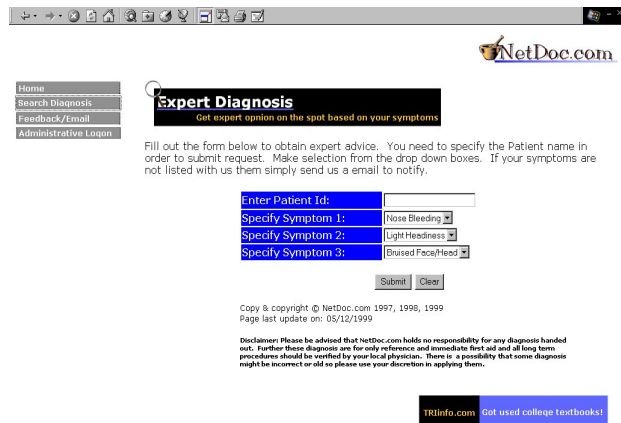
NetDoc.com

Home
Search Diagnosis
Feedback/Email
Administrative Logon

Expert Diagnosis
Get expert opnion on the spot based on your symptoms

Fill out the form below to obtain expert advice. You need to specify the Patient name in order to submit request. Make selection from the drop down boxes. If your symptoms are not listed with us them simply send us a email to notify.

| | |
|---|---|
| Enter Patient Id: | |
| Specify Symptom 1: | Nose Bleeding |
| Specify Symptom 2: | Light Headiness |
| Specify Symptom 3: | Bruised Face/Head |

Submit Clear

Copy & copyright © NetDoc.com 1997, 1998, 1999
Page last update on: 05/12/1999

Disclaimer: Please be advised that NetDoc.com holds no responsibility for any diagnosis handed out. Further these diagnosis are for only reference and immediate first aid and all long term procedures should be verified by your local physician. There is a possibility that some diagnosis might be incorrect or old so please use your discretion in applying them.

TRIinfo.com Got used college textbooks!